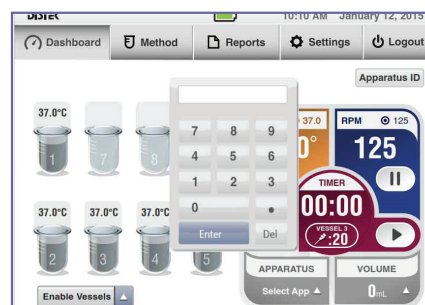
DISTEK

10:10 AM January 12, 2015

Dashboard
Method
Reports
Settings
Logout

Apparatus ID

37.0°C
1
7
8

37.0°C
37.0°C
37.0°C
2
3
4
5

7 8 9
4 5 6
1 2 3
0 •
Enter
Del

37.0
0°

RPM 125
125

TIMER
00:00
VESSEL 3
:20

APPARATUS
Select App ▲

VOLUME
0mL ▲

Enable Vessels ▲